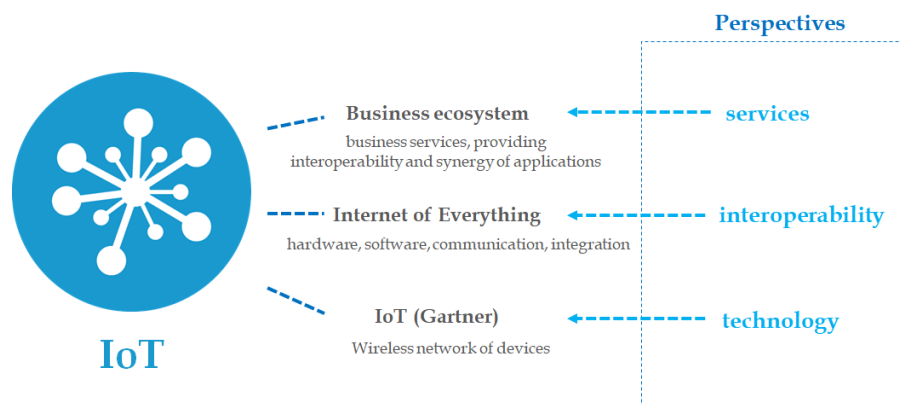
Perspectives

Business ecosystem
business services, providing interoperability and synergy of applications

services

Internet of Everything
hardware, software, communication, integration

interoperability

IoT (Gartner)
Wireless network of devices

technology

IoT